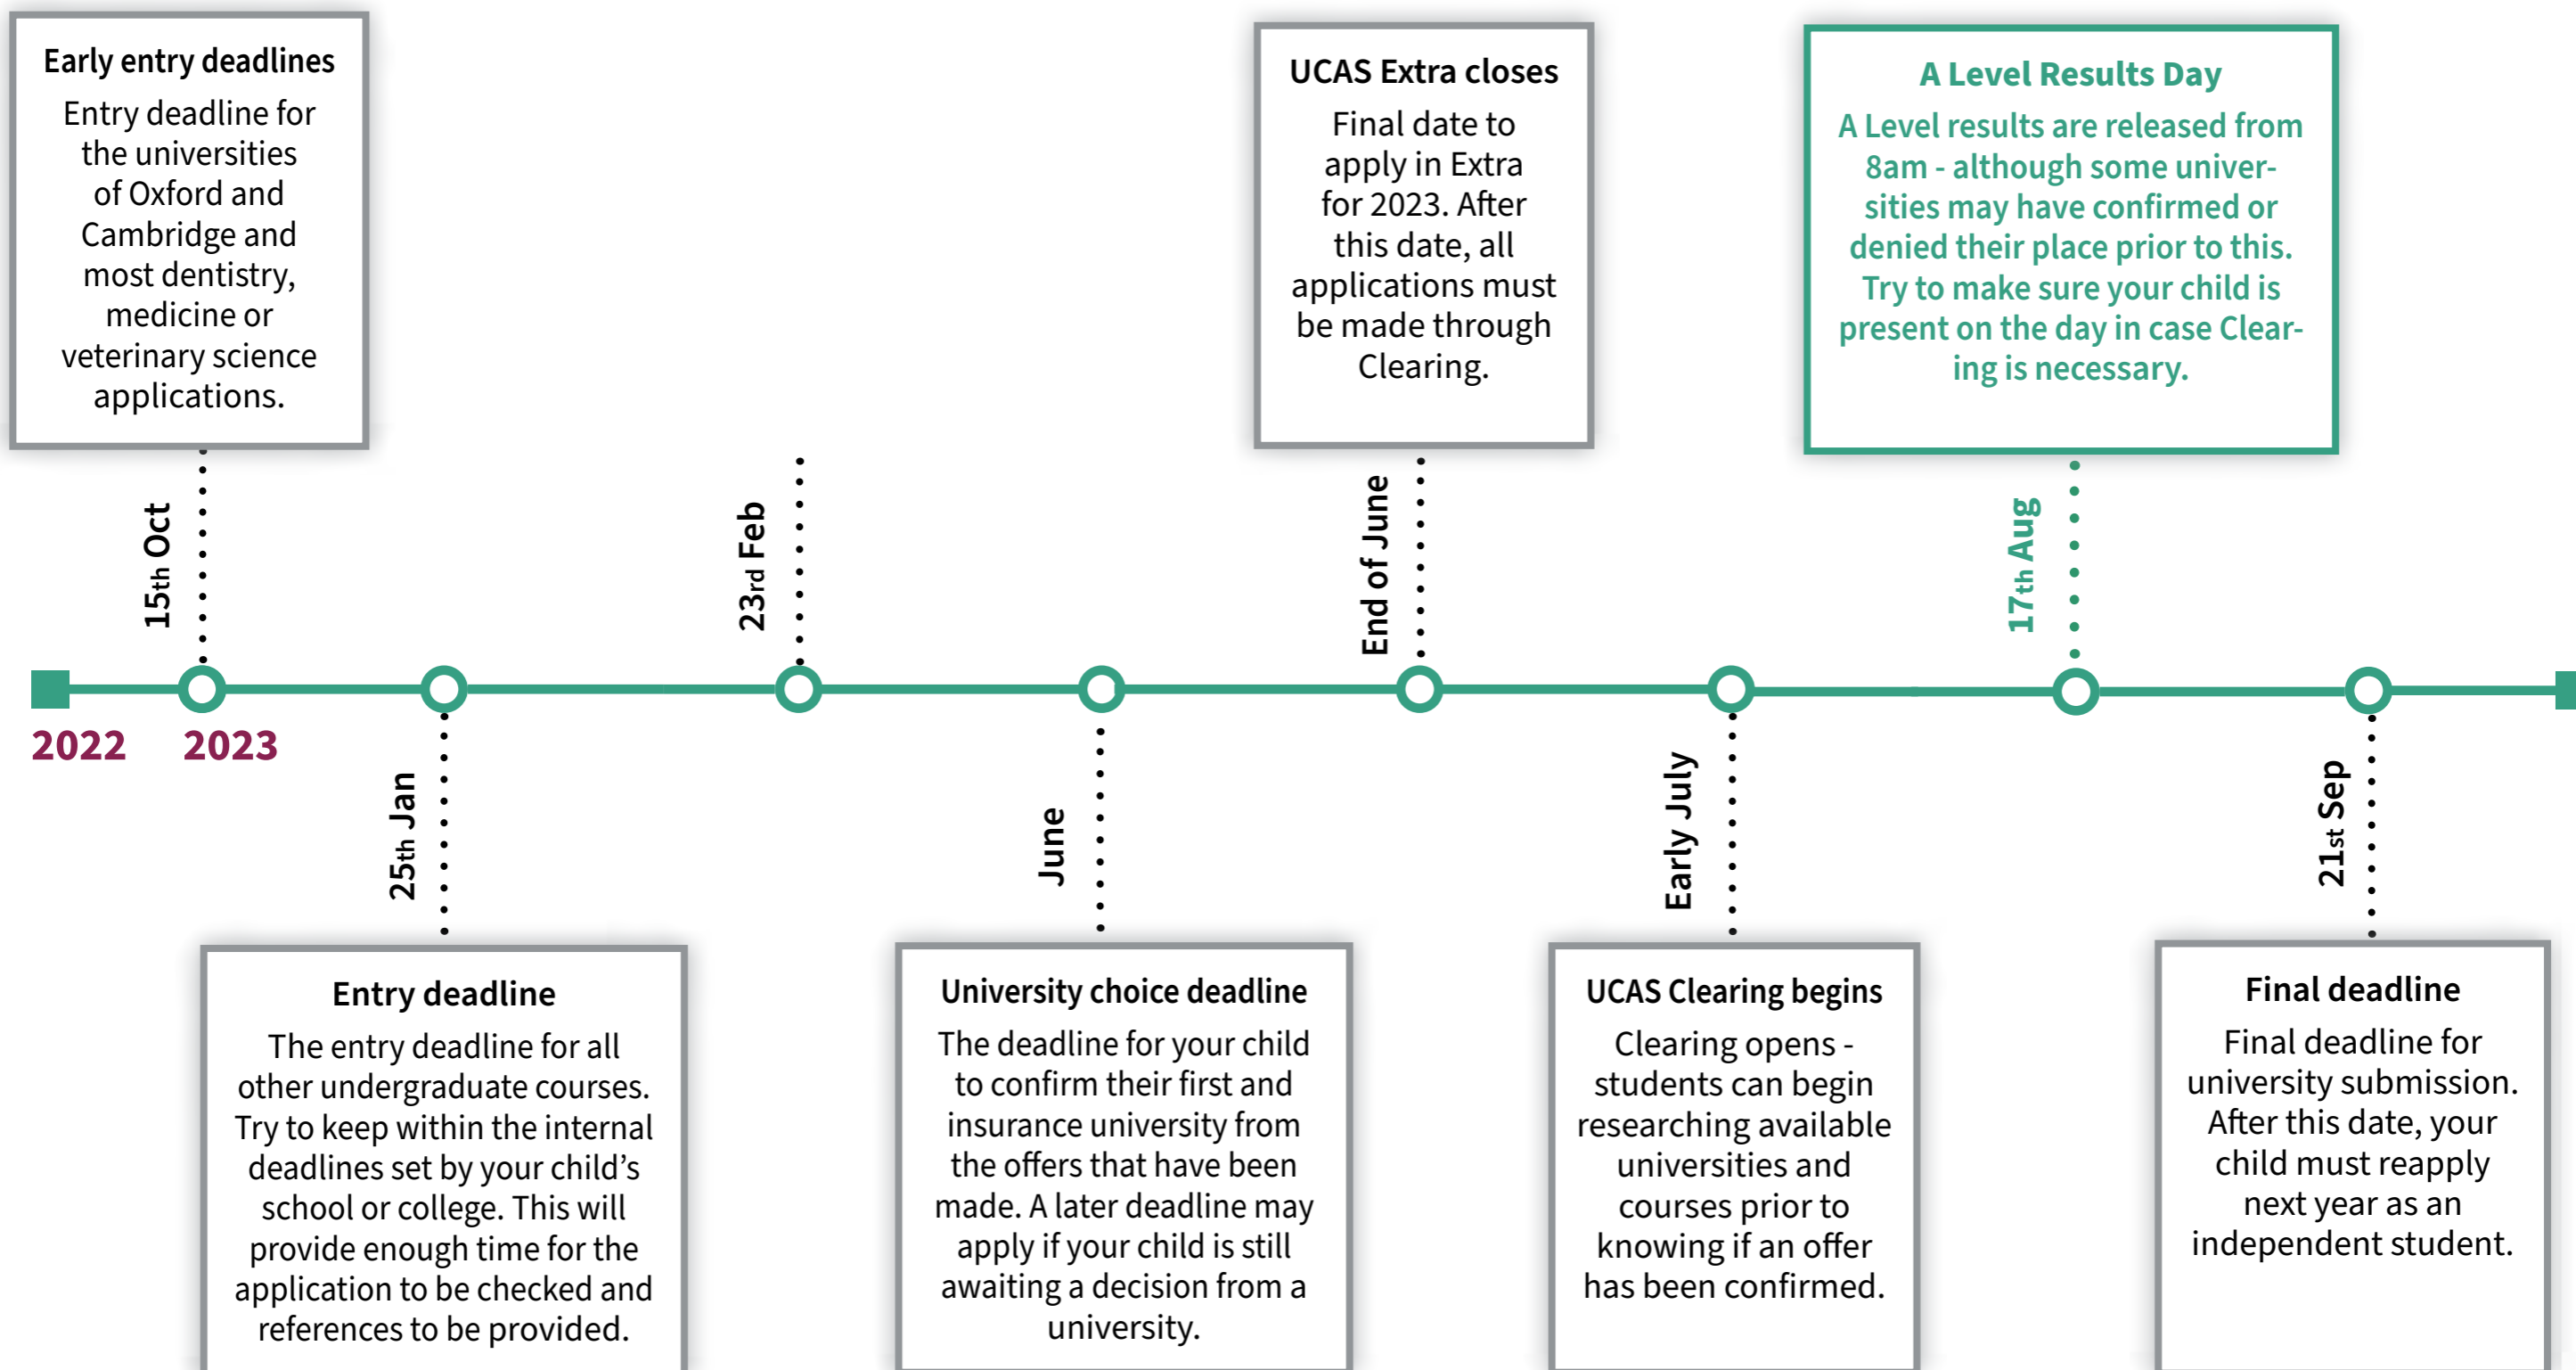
Early entry deadlines

Entry deadline for the universities of Oxford and Cambridge and most dentistry, medicine or veterinary science applications.

UCAS Extra closes

Final date to apply in Extra for 2023. After this date, all applications must be made through Clearing.

A Level Results Day

A Level results are released from 8am - although some universities may have confirmed or denied their place prior to this. Try to make sure your child is present on the day in case Clearing is necessary.

15th Oct

23rd Feb

End of June

17th Aug

2022

2023

25th Jan

June

Early July

21st Sep

Entry deadline

The entry deadline for all other undergraduate courses. Try to keep within the internal deadlines set by your child's school or college. This will provide enough time for the application to be checked and references to be provided.

University choice deadline

The deadline for your child to confirm their first and insurance university from the offers that have been made. A later deadline may apply if your child is still awaiting a decision from a university.

UCAS Clearing begins

Clearing opens - students can begin researching available universities and courses prior to knowing if an offer has been confirmed.

Final deadline

Final deadline for university submission. After this date, your child must reapply next year as an independent student.